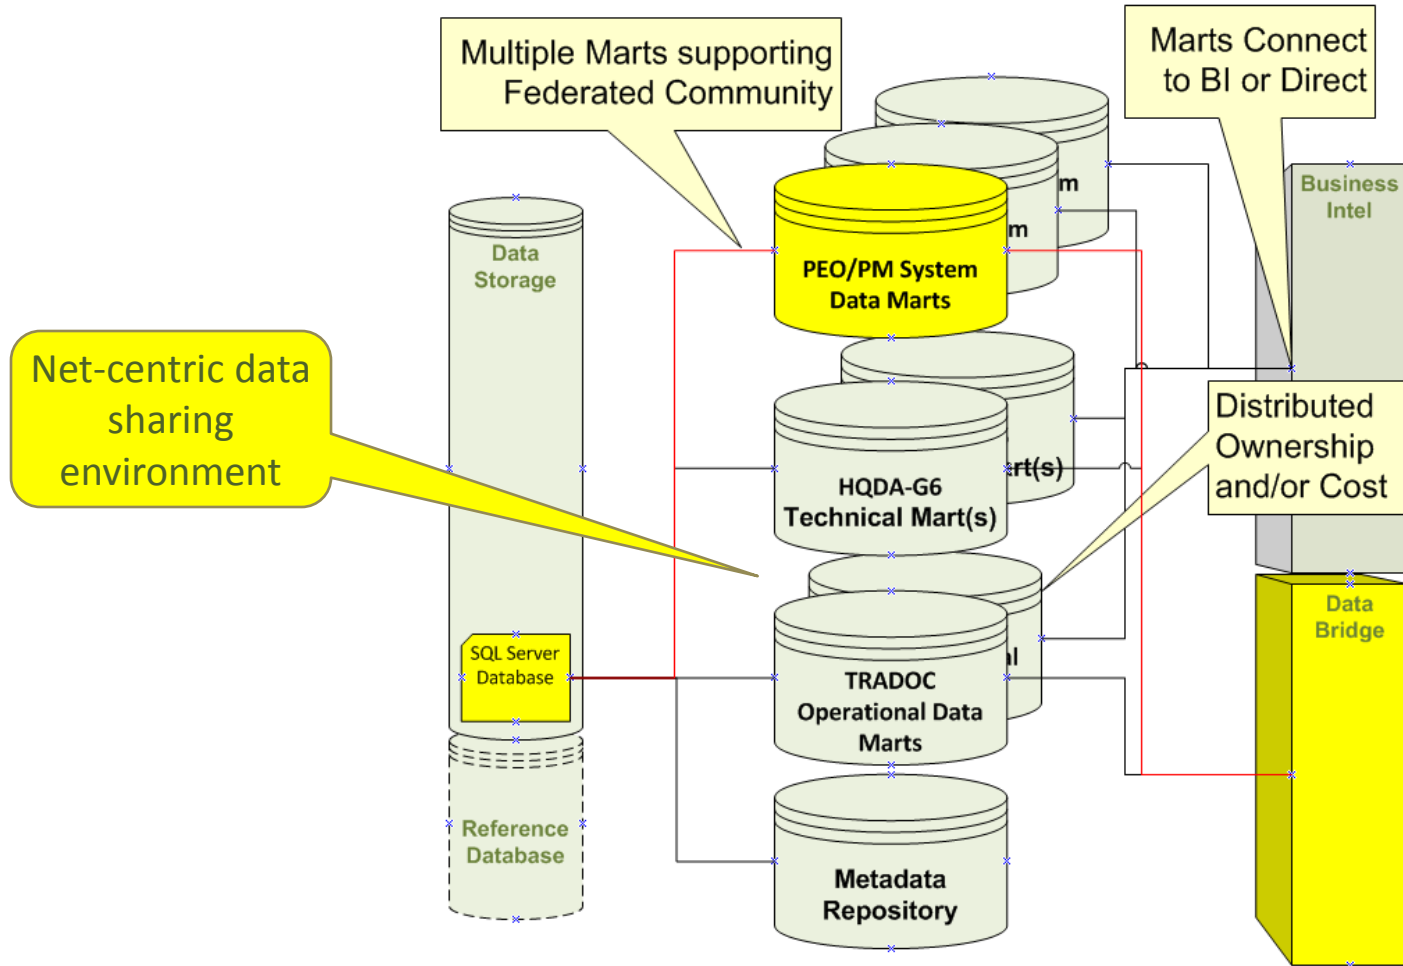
Multiple Marts supporting Federated Community

Marts Connect to BI or Direct

Net-centric data sharing environment

Data Storage

SQL Server Database

Reference Database

m

m

PEO/PM System Data Marts

rt(s)

HQDA-G6 Technical Mart(s)

l

TRADOC Operational Data Marts

Metadata Repository

Business Intel

Distributed Ownership and/or Cost

Data Bridge